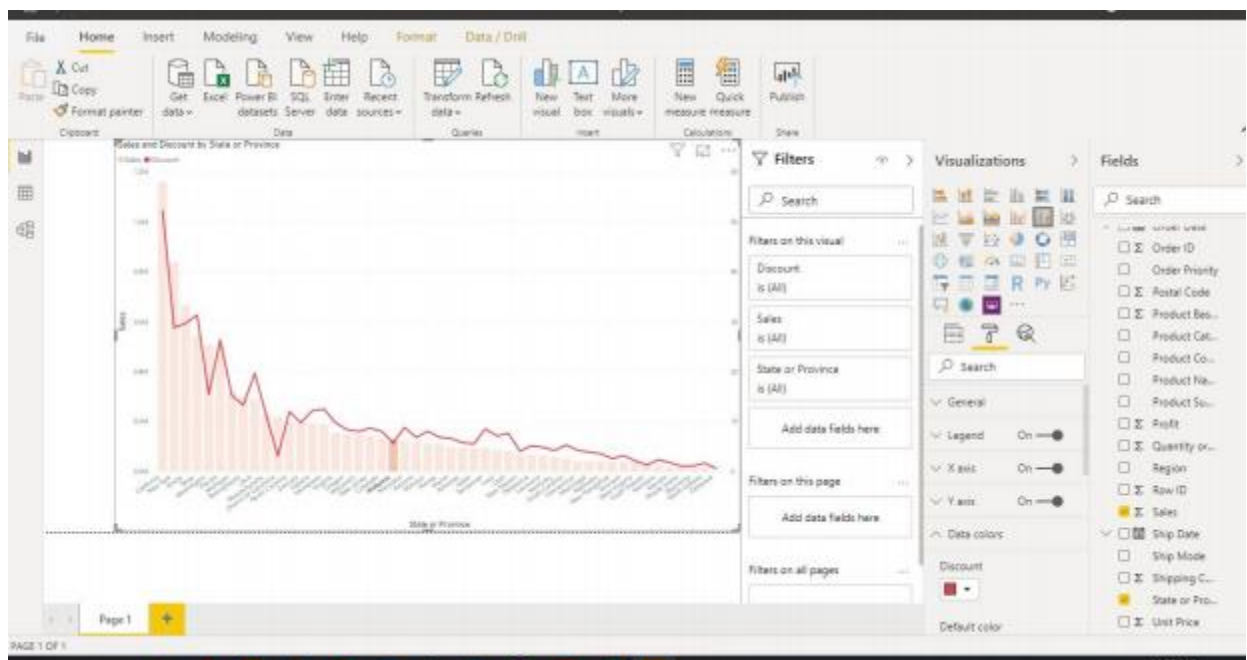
File Home Insert Modeling View Help Format Data / Drill

Paste Cut Copy Format painter Clipboard

Get data Excel Power BI datasets SQL Server Enter data Recent sources Data

Transform data Refresh Queries

New visual Text box More visuals Insert

New measure Quick measure Calculations

Publish Share

Sales and Discount by State or Province

Sales Discount

Sales

State or Province

Filters

Search

Filters on this visual

Discount is (All)

Sales is (All)

State or Province is (All)

Add data fields here

Filters on this page

Add data fields here

Filters on all pages

Visualizations

Search

General

Legend On

X axis On

Y axis On

Data colors

Discount

Default color

Fields

Search

Order Date

Σ Order ID

Order Priority

Σ Postal Code

Σ Product Bas...

Product Cat...

Product Co...

Product Na...

Product Su...

Σ Profit

Σ Quantity or...

Region

Σ Row ID

Σ Sales

Ship Date

Ship Mode

Σ Shipping C...

State or Pro...

Σ Unit Price

Page 1

PAGE 1 OF 1